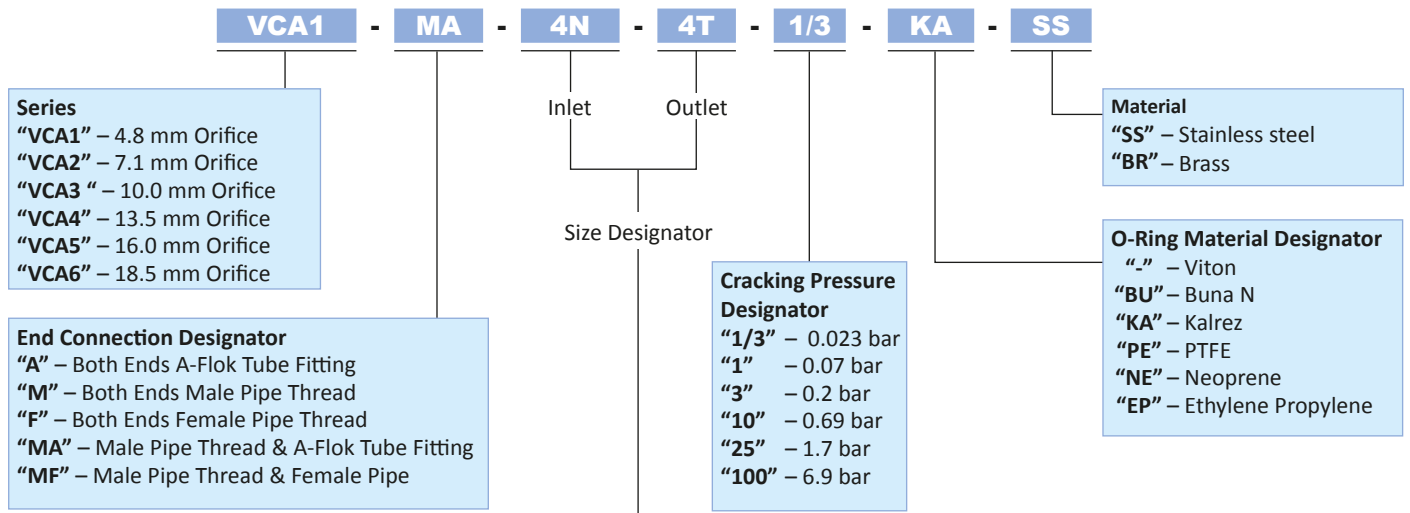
VCA1 - MA - 4N - 4T - 1/3 - KA - SS

Series
**"VCA1"** – 4.8 mm Orifice
**"VCA2"** – 7.1 mm Orifice
**"VCA3 "** – 10.0 mm Orifice
**"VCA4"** – 13.5 mm Orifice
**"VCA5"** – 16.0 mm Orifice
**"VCA6"** – 18.5 mm Orifice

Inlet

Outlet

Size Designator

Material
**"SS"** – Stainless steel
**"BR"** – Brass

O-Ring Material Designator
**"-"** – Viton
**"BU"** – Buna N
**"KA"** – Kalrez
**"PE"** – PTFE
**"NE"** – Neoprene
**"EP"** – Ethylene Propylene

Cracking Pressure Designator
**"1/3"** – 0.023 bar
**"1"** – 0.07 bar
**"3"** – 0.2 bar
**"10"** – 0.69 bar
**"25"** – 1.7 bar
**"100"** – 6.9 bar

End Connection Designator
**"A"** – Both Ends A-Flok Tube Fitting
**"M"** – Both Ends Male Pipe Thread
**"F"** – Both Ends Female Pipe Thread
**"MA"** – Male Pipe Thread & A-Flok Tube Fitting
**"MF"** – Male Pipe Thread & Female Pipe